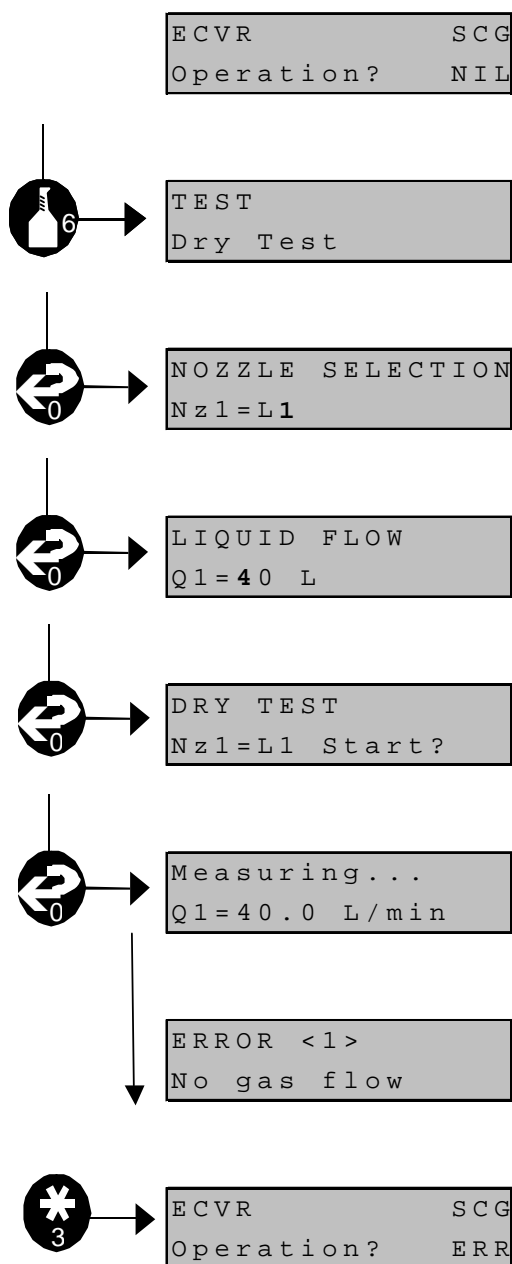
ECVR SCG
Operation? NIL

6

TEST
Dry Test

0

NOZZLE SELECTION
Nz1=L1

0

LIQUID FLOW
Q1=40 L

0

DRY TEST
Nz1=L1 Start?

0

Measuring...
Q1=40.0 L/min

ERROR <1>
No gas flow

3

ECVR SCG
Operation? ERR